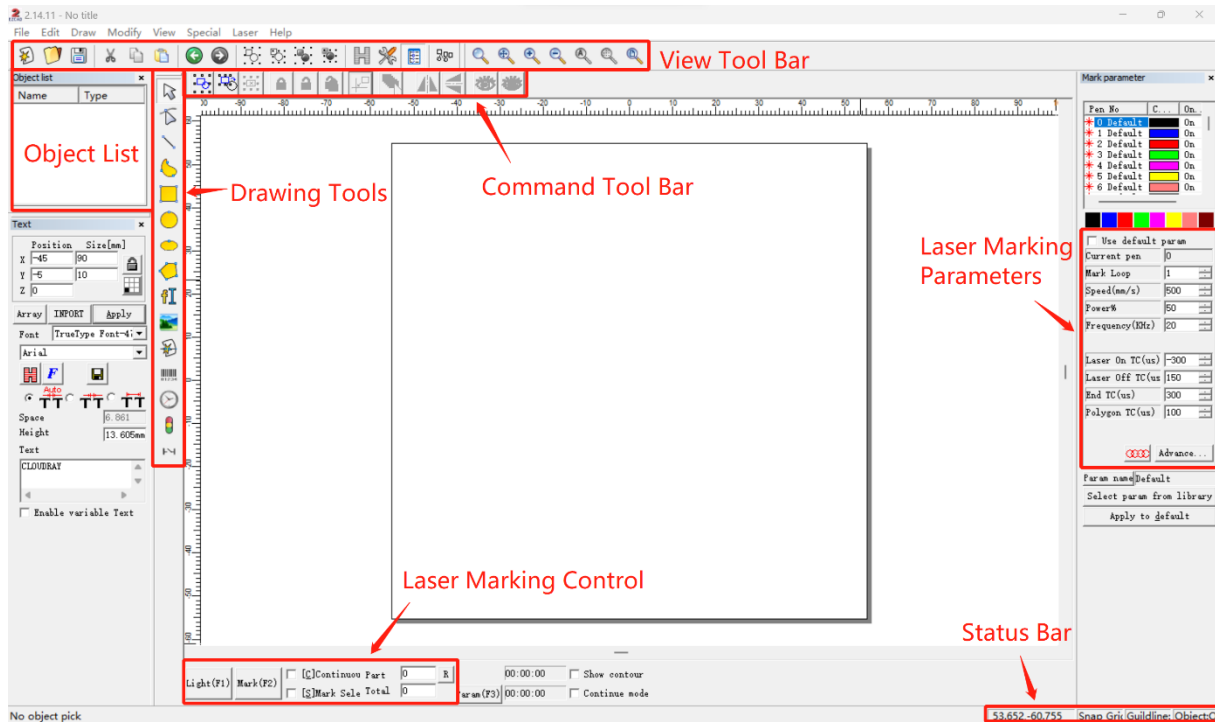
2.14.11 - No title

File Edit Draw Modify View Special Laser Help

View Tool Bar

Object list

Name Type

Object List

Drawing Tools

Command Tool Bar

Text

Position Size[mm]

X -45 90

Y -5 10

Z 0

Array INPORT Apply

Font TrueType Font-4

Arial

Auto

Space 6.861

Height 13.605mm

Text

CLOUDRAY

Enable variable Text

Mark parameter

| Pen No | C... | On.. |
|---|---|---|
| 0 Default | | On |
| 1 Default | | On |
| 2 Default | | On |
| 3 Default | | On |
| 4 Default | | On |
| 5 Default | | On |
| 6 Default | | On |

Laser Marking Parameters

Use default param

Current pen 0

Mark Loop 1

Speed(mm/s) 500

Power% 50

Frequency(KHz) 20

Laser On TC(us) -300

Laser Off TC(us 150

End TC(us) 300

Polygon TC(us) 100

Advance...

Param name Default

Select param from library

Apply to default

Laser Marking Control

Status Bar

Light(F1) Mark(F2) [C]Continuou Part 0 R [S]Mark Sele Total 0 Param(F3) 00:00:00 00:00:00 Show contour Continue mode

No object pick

53.652,-60.755 Snap Gri Guildline: Object:C